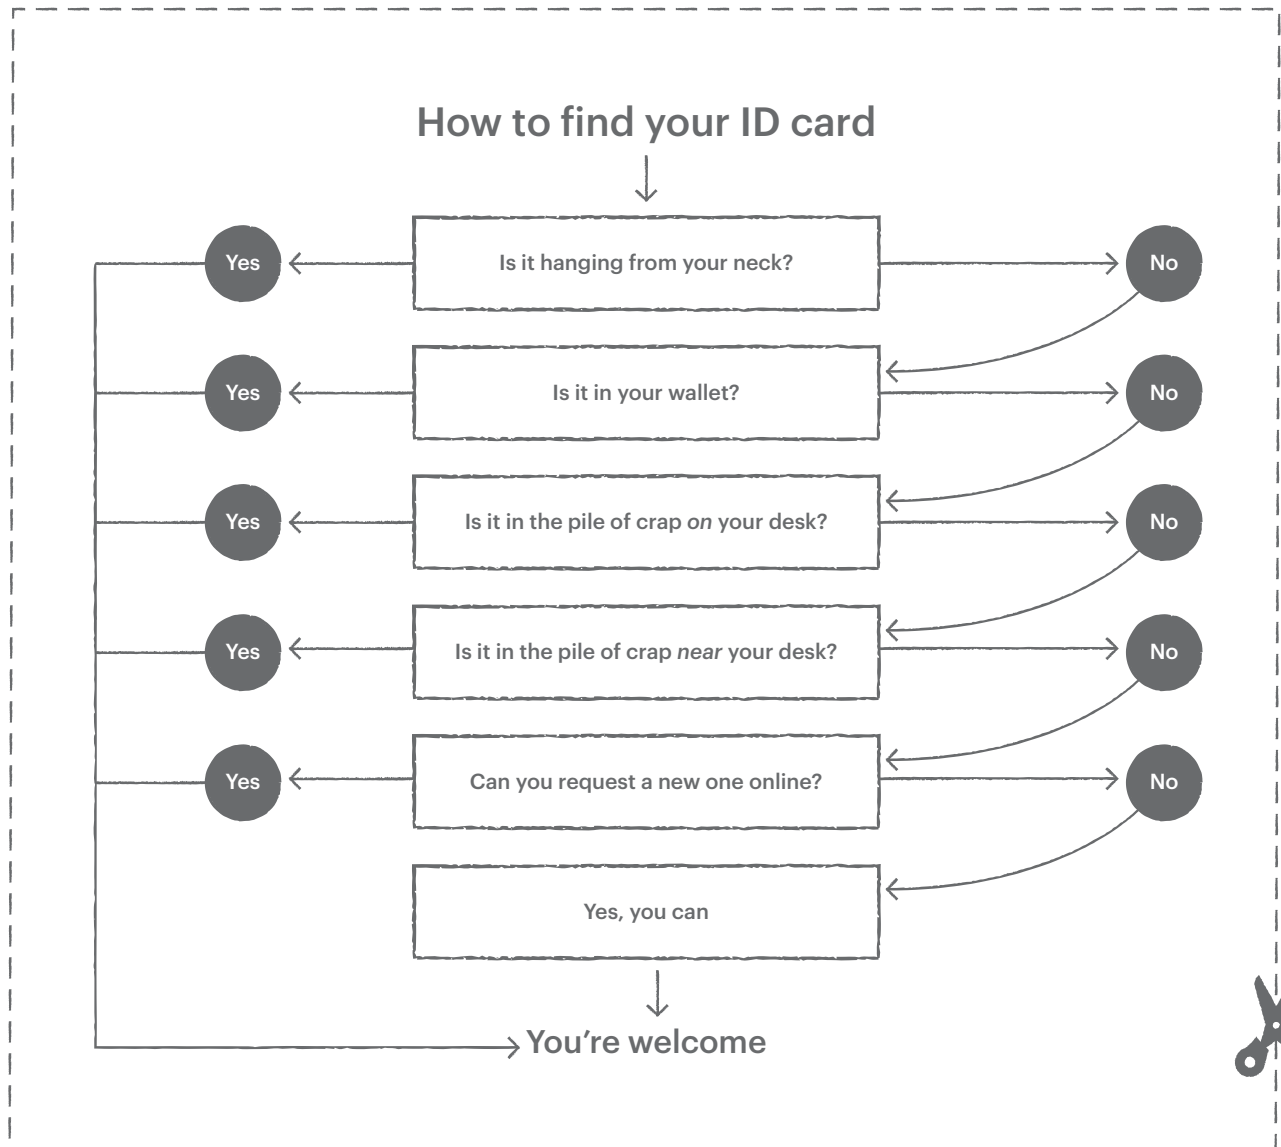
How to find your ID card

Yes
Is it hanging from your neck?
No

Yes
Is it in your wallet?
No

Yes
Is it in the pile of crap *on* your desk?
No

Yes
Is it in the pile of crap *near* your desk?
No

Yes
Can you request a new one online?
No

Yes, you can

You're welcome